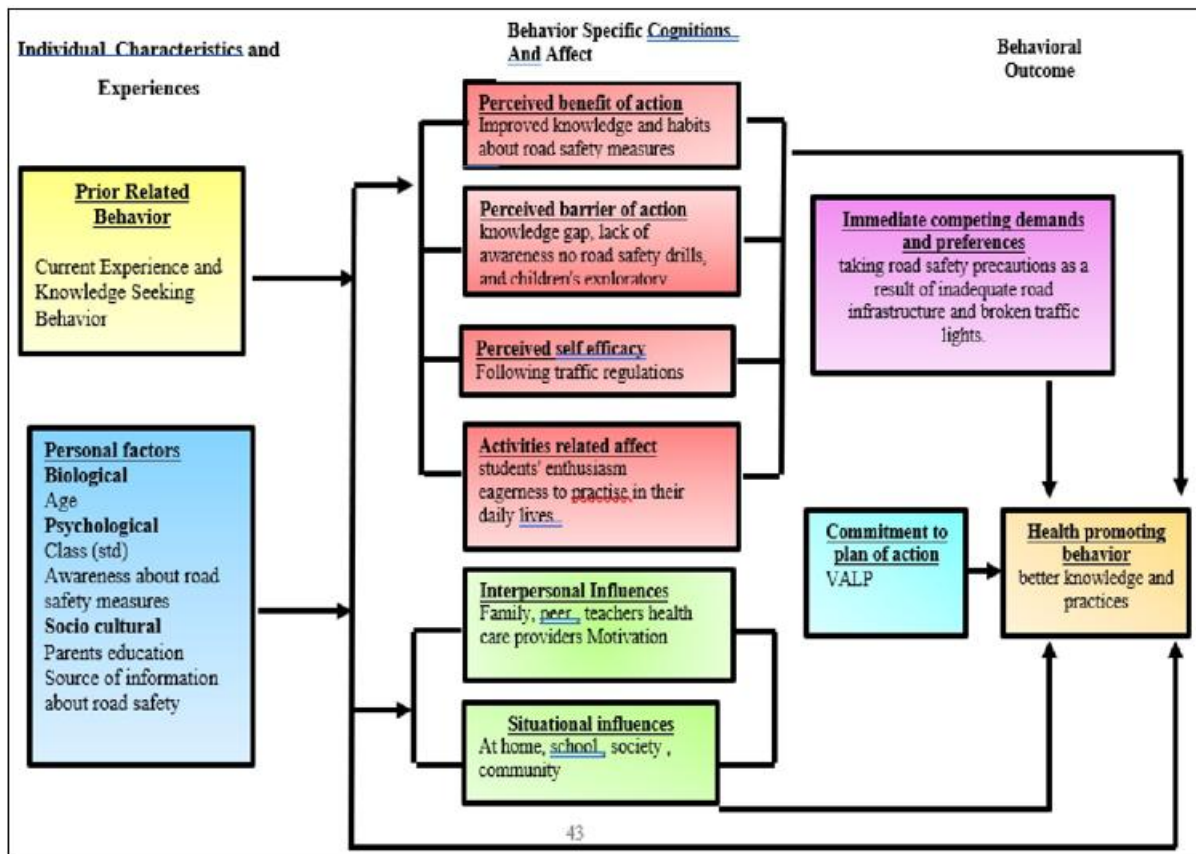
Individual Characteristics and Experiences

Behavior Specific Cognitions And Affect

Behavioral Outcome

Prior Related Behavior

Current Experience and Knowledge Seeking Behavior

Personal factors
Biological
Age
Psychological
Class (std)
Awareness about road safety measures
Socio cultural
Parents education
Source of information about road safety

Perceived benefit of action
Improved knowledge and habits about road safety measures

Perceived barrier of action
knowledge gap, lack of awareness no road safety drills, and children's exploratory

Perceived self efficacy
Following traffic regulations

Activities related affect
students' enthusiasm eagerness to practise in their daily lives.

Interpersonal Influences
Family, peer, teachers health care providers Motivation

Situational influences
At home, school, society , community

Immediate competing demands and preferences
taking road safety precautions as a result of inadequate road infrastructure and broken traffic lights.

Commitment to plan of action
VALP

Health promoting behavior
better knowledge and practices

43